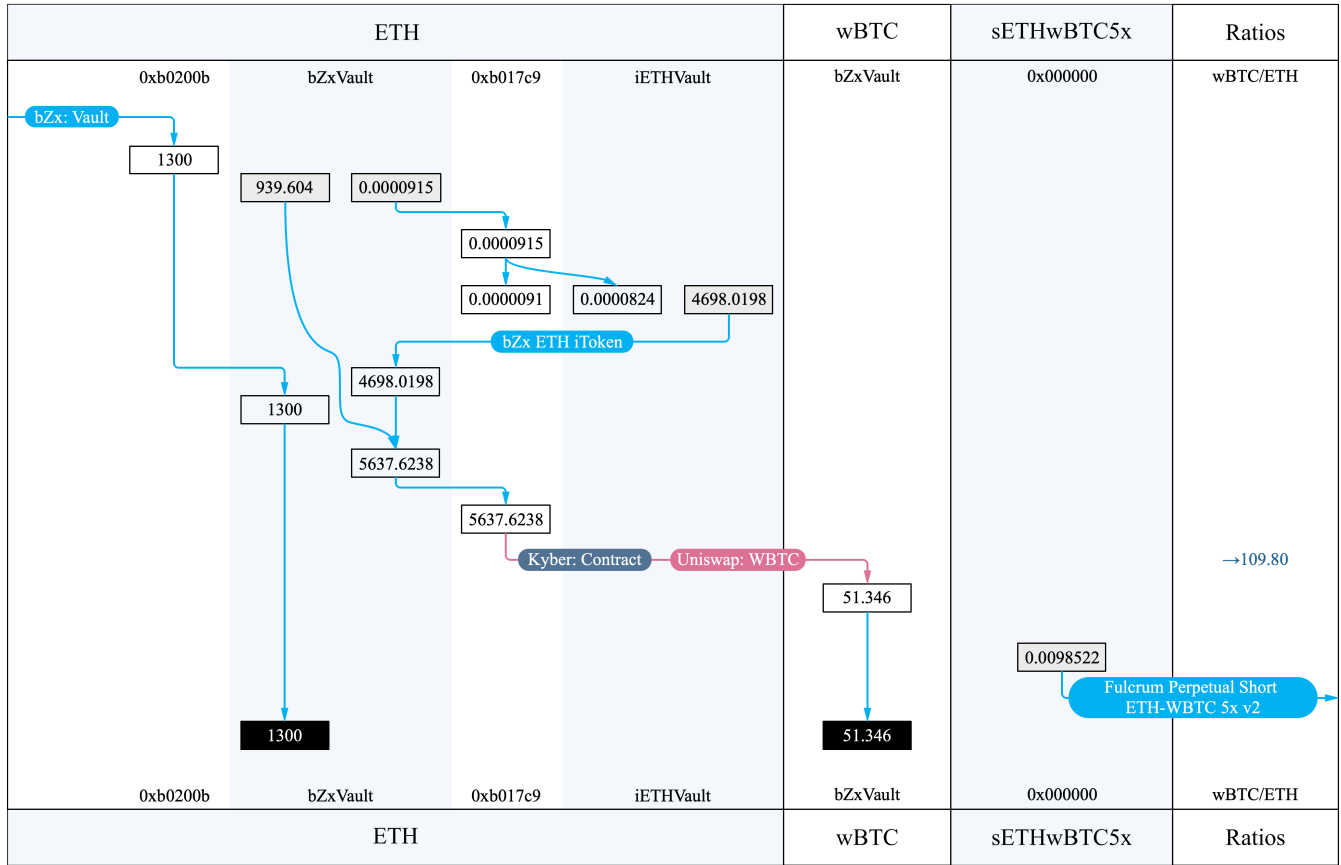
| ETH | | | | wBTC | sETHwBTC5x | Ratios |
|---|---|---|---|---|---|---|
| 0xb0200b | bZxVault | 0xb017c9 | iETHVault | bZxVault | 0x000000 | wBTC/ETH |

bZx: Vault

1300

939.604

0.0000915

0.0000915

0.0000091

0.0000824

4698.0198

bZx ETH iToken

4698.0198

1300

5637.6238

5637.6238

Kyber: Contract

Uniswap: WBTC

→109.80

51.346

0.0098522

Fulcrum Perpetual Short ETH-WBTC 5x v2

1300

51.346

| 0xb0200b | bZxVault | 0xb017c9 | iETHVault | bZxVault | 0x000000 | wBTC/ETH |
|---|---|---|---|---|---|---|
| ETH | | | | wBTC | sETHwBTC5x | Ratios |